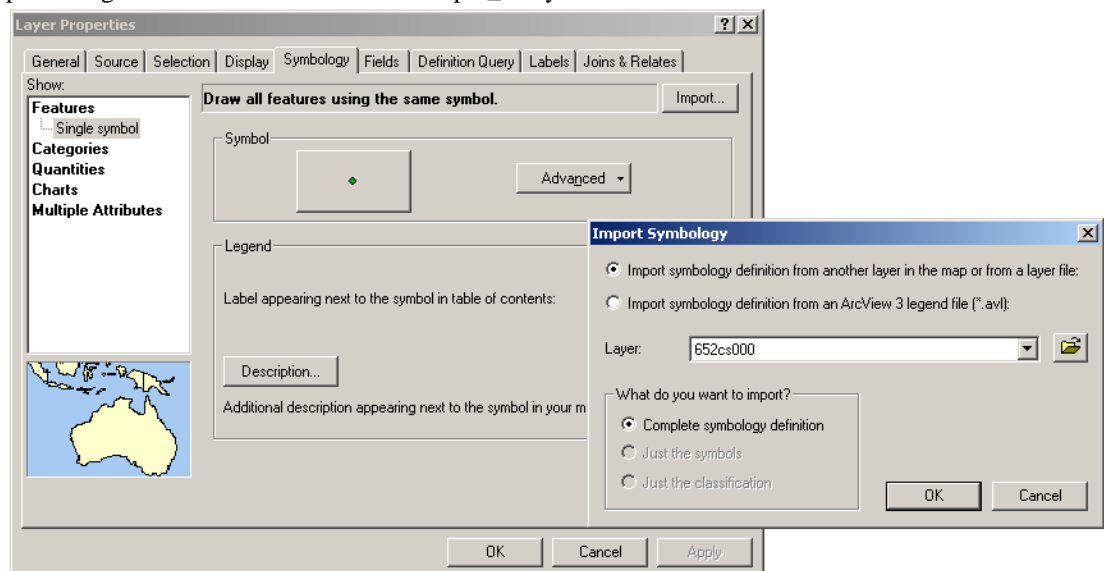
Layer Properties

?
X

General | Source | Selection | Display | Symbology | Fields | Definition Query | Labels | Joins & Relates

Show:

Features
Single symbol
Categories
Quantities
Charts
Multiple Attributes

Draw all features using the same symbol.

Import...

Symbol

Advanced ▾

Legend

Label appearing next to the symbol in table of contents:

Description...

Additional description appearing next to the symbol in your m

OK
Cancel
Apply

Import Symbology

X

Import symbology definition from another layer in the map or from a layer file:

Import symbology definition from an ArcView 3 legend file (*.avl):

Layer: 652cs000

What do you want to import?

Complete symbology definition

Just the symbols

Just the classification

OK
Cancel